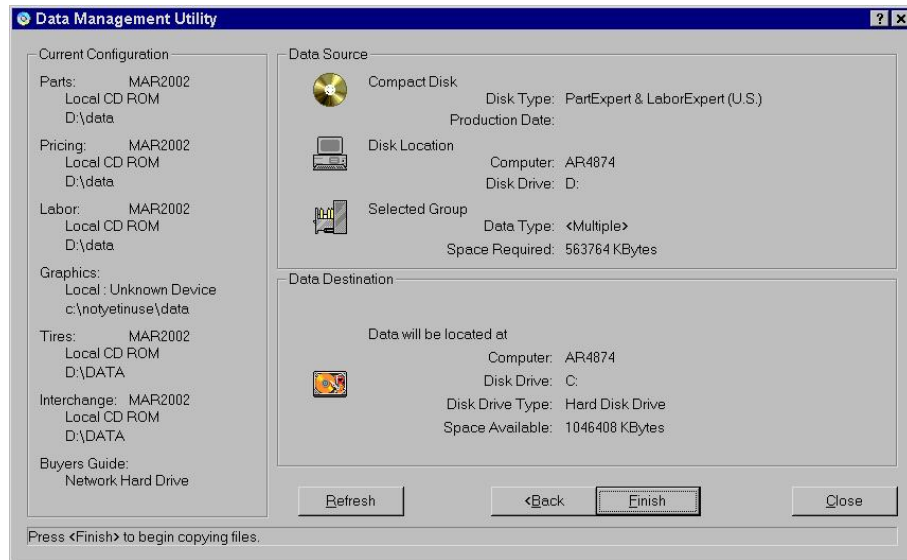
Data Management Utility

? X

Current Configuration

Parts: MAR2002
Local CD ROM
D:\data

Pricing: MAR2002
Local CD ROM
D:\data

Labor: MAR2002
Local CD ROM
D:\data

Graphics:
Local : Unknown Device
c:\notyetinuse\data

Tires: MAR2002
Local CD ROM
D:\DATA

Interchange: MAR2002
Local CD ROM
D:\DATA

Buyers Guide:
Network Hard Drive

Data Source

Compact Disk
Disk Type: PartExpert & LaborExpert (U.S.)
Production Date:

Disk Location
Computer: AR4874
Disk Drive: D:

Selected Group
Data Type: <Multiple>
Space Required: 563764 KBytes

Data Destination

Data will be located at
Computer: AR4874
Disk Drive: C:
Disk Drive Type: Hard Disk Drive
Space Available: 1046408 KBytes

Refresh

<Back

Finish

Close

Press <Finish> to begin copying files.